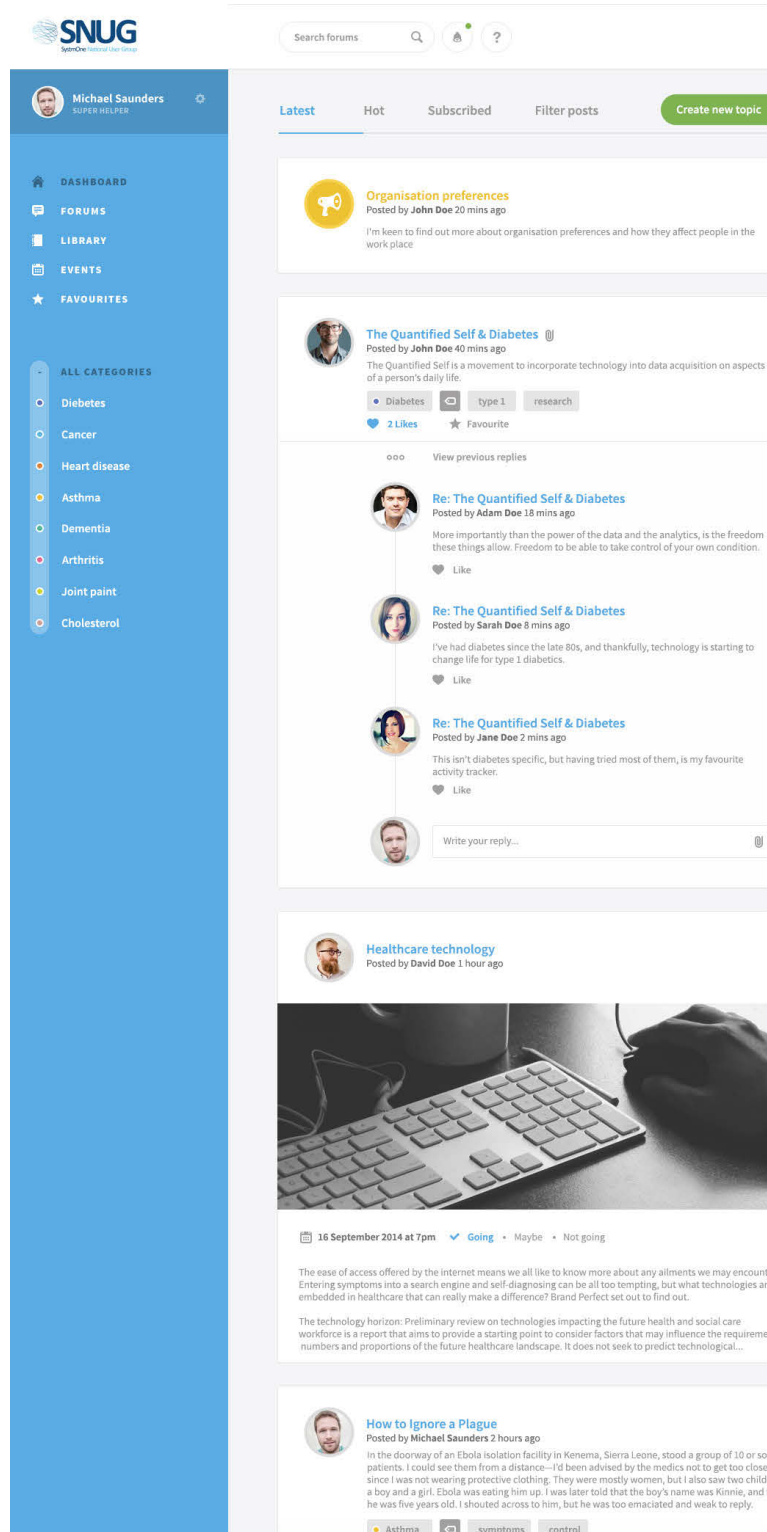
SNUG
SystmOne National User Group

Search forums

?

Michael Saunders
SUPER HELPER

DASHBOARD
FORUMS
LIBRARY
EVENTS
FAVOURITES

ALL CATEGORIES
Diebetes
Cancer
Heart disease
Asthma
Dementia
Arthritis
Joint paint
Cholesterol

Latest Hot Subscribed Filter posts Create new topic

Organisation preferences
Posted by John Doe 20 mins ago
I'm keen to find out more about organisation preferences and how they affect people in the work place

The Quantified Self & Diabetes
Posted by John Doe 40 mins ago
The Quantified Self is a movement to incorporate technology into data acquisition on aspects of a person's daily life.
Diabetes type 1 research
2 Likes Favourite

View previous replies

Re: The Quantified Self & Diabetes
Posted by Adam Doe 18 mins ago
More importantly than the power of the data and the analytics, is the freedom these things allow. Freedom to be able to take control of your own condition.
Like

Re: The Quantified Self & Diabetes
Posted by Sarah Doe 8 mins ago
I've had diabetes since the late 80s, and thankfully, technology is starting to change life for type 1 diabetics.
Like

Re: The Quantified Self & Diabetes
Posted by Jane Doe 2 mins ago
This isn't diabetes specific, but having tried most of them, is my favourite activity tracker.
Like

Write your reply...

Healthcare technology
Posted by David Doe 1 hour ago

16 September 2014 at 7pm Going • Maybe • Not going

The ease of access offered by the internet means we all like to know more about any ailments we may encount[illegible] Entering symptoms into a search engine and self-diagnosing can be all too tempting, but what technologies ar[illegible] embedded in healthcare that can really make a difference? Brand Perfect set out to find out.

The technology horizon: Preliminary review on technologies impacting the future health and social care workforce is a report that aims to provide a starting point to consider factors that may influence the requireme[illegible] numbers and proportions of the future healthcare landscape. It does not seek to predict technological...

How to Ignore a Plague
Posted by Michael Saunders 2 hours ago
In the doorway of an Ebola isolation facility in Kenema, Sierra Leone, stood a group of 10 or so patients. I could see them from a distance—I'd been advised by the medics not to get too close since I was not wearing protective clothing. They were mostly women, but I also saw two child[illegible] a boy and a girl. Ebola was eating him up. I was later told that the boy's name was Kinnie, and he was five years old. I shouted across to him, but he was too emaciated and weak to reply.
Asthma symptoms control